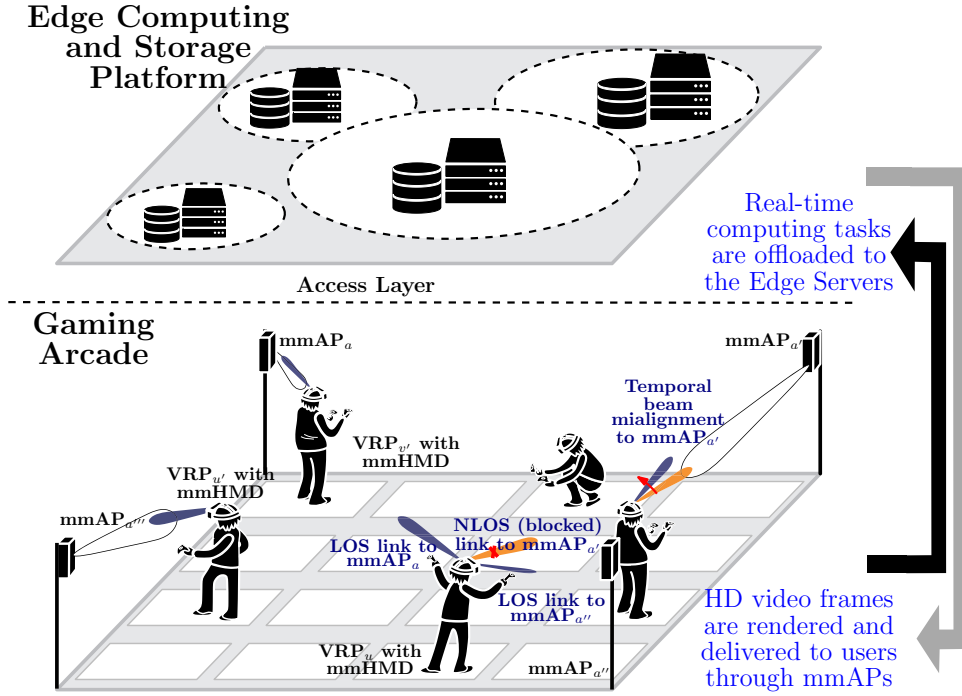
Edge Computing and Storage Platform

Access Layer

Real-time computing tasks are offloaded to the Edge Servers

Gaming Arcade

mmAP$_a$

mmAP$_{a'}$

Temporal beam mialignment to mmAP$_{a'}$

VRP$_{v'}$ with mmHMD

VRP$_{u'}$ with mmHMD

mmAP$_{a''}$

NLOS (blocked) link to mmAP$_{a'}$

LOS link to mmAP$_a$

LOS link to mmAP$_{a''}$

VRP$_u$ with mmHMD

mmAP$_{a''}$

HD video frames are rendered and delivered to users through mmAPs